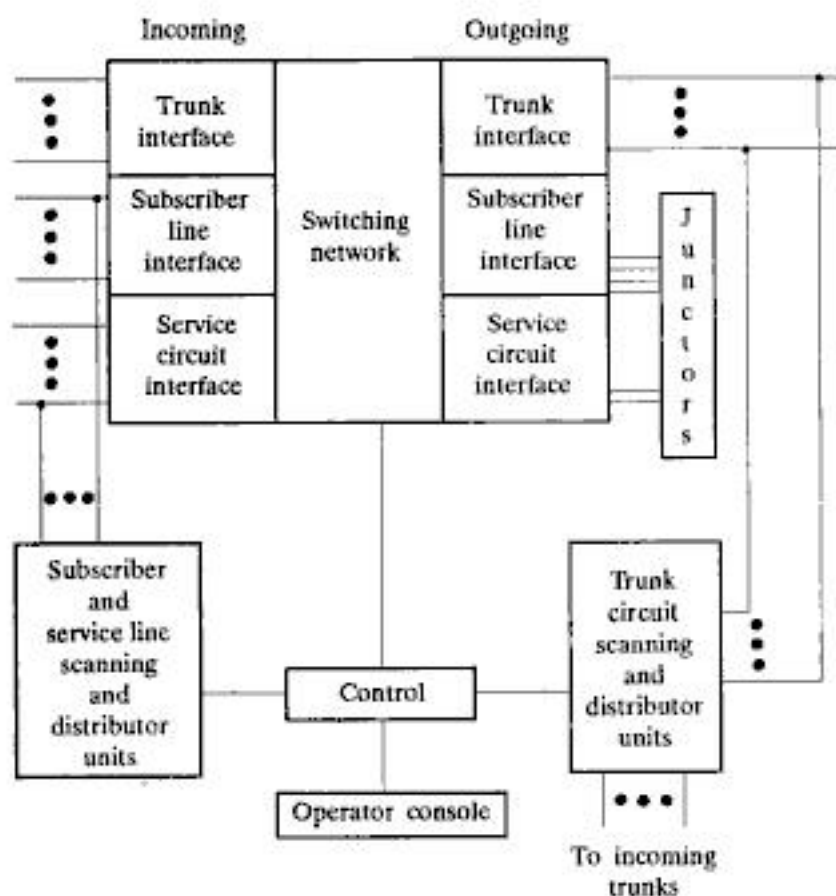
Incoming

Outgoing

Trunk interface

Subscriber line interface

Service circuit interface

Switching network

Trunk interface

Subscriber line interface

Service circuit interface

Junctors

Subscriber and service line scanning and distributor units

Control

Trunk circuit scanning and distributor units

Operator console

To incoming trunks